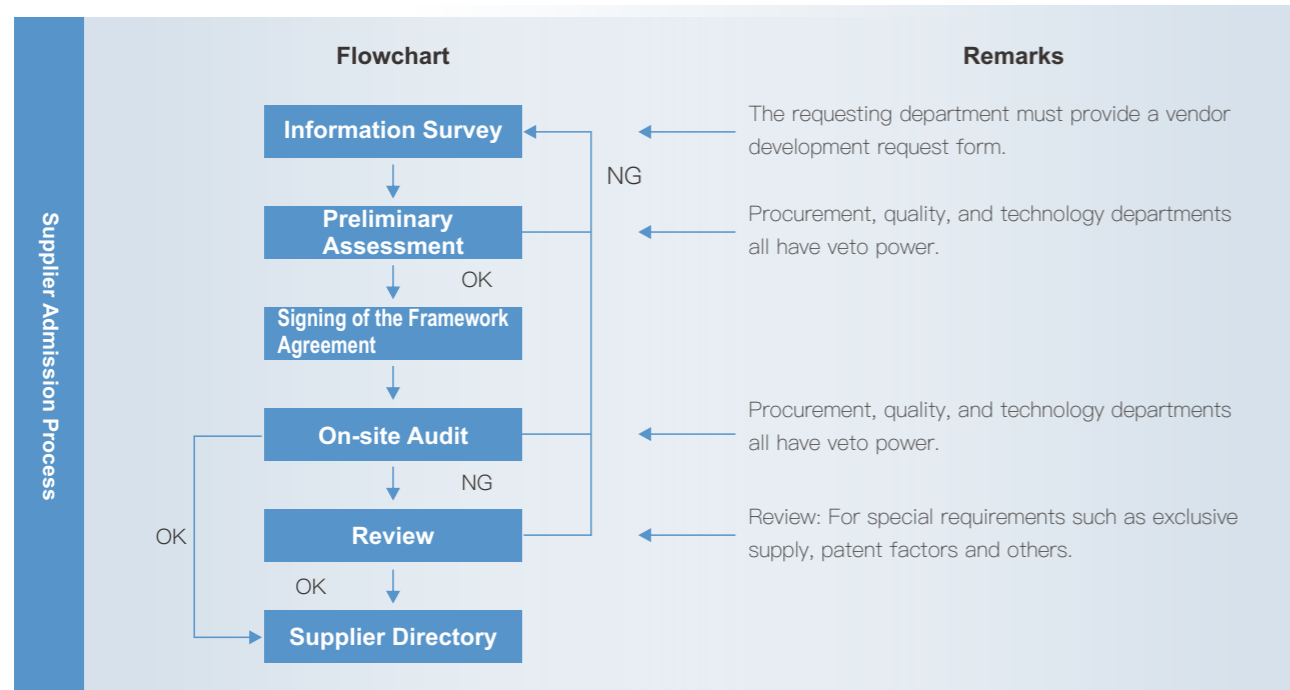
Supplier Admission Process

Flowchart

Remarks

Information Survey

NG

The requesting department must provide a vendor development request form.

Preliminary Assessment

Procurement, quality, and technology departments all have veto power.

OK

Signing of the Framework Agreement

On-site Audit

Procurement, quality, and technology departments all have veto power.

NG

OK

Review

Review: For special requirements such as exclusive supply, patent factors and others.

OK

Supplier Directory